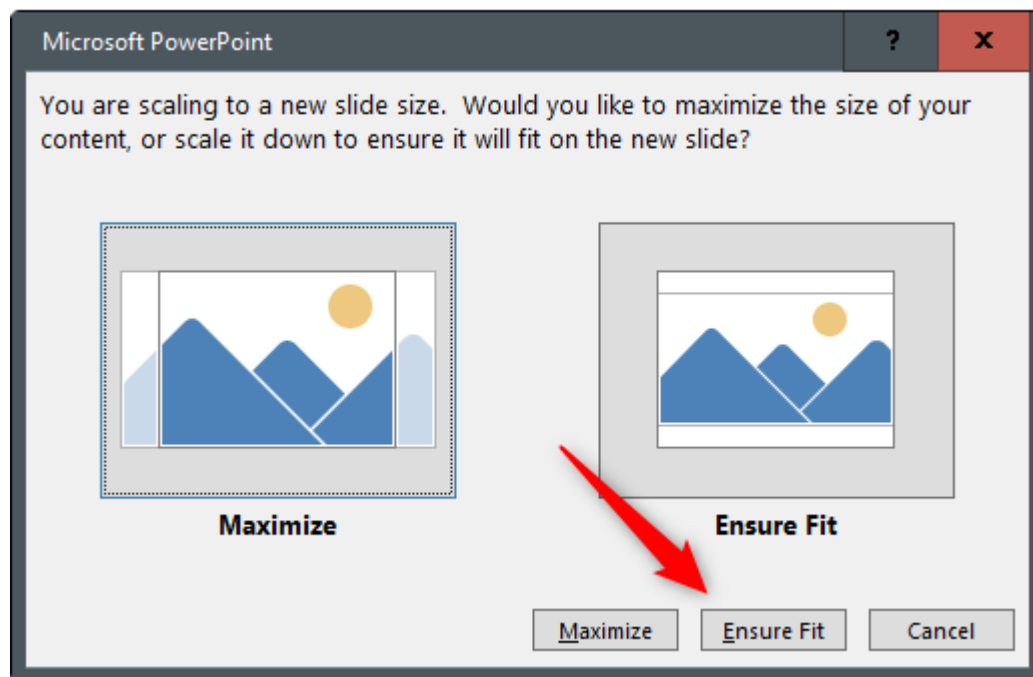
Microsoft PowerPoint

?

x

You are scaling to a new slide size. Would you like to maximize the size of your content, or scale it down to ensure it will fit on the new slide?

Maximize

Ensure Fit

Maximize

Ensure Fit

Cancel